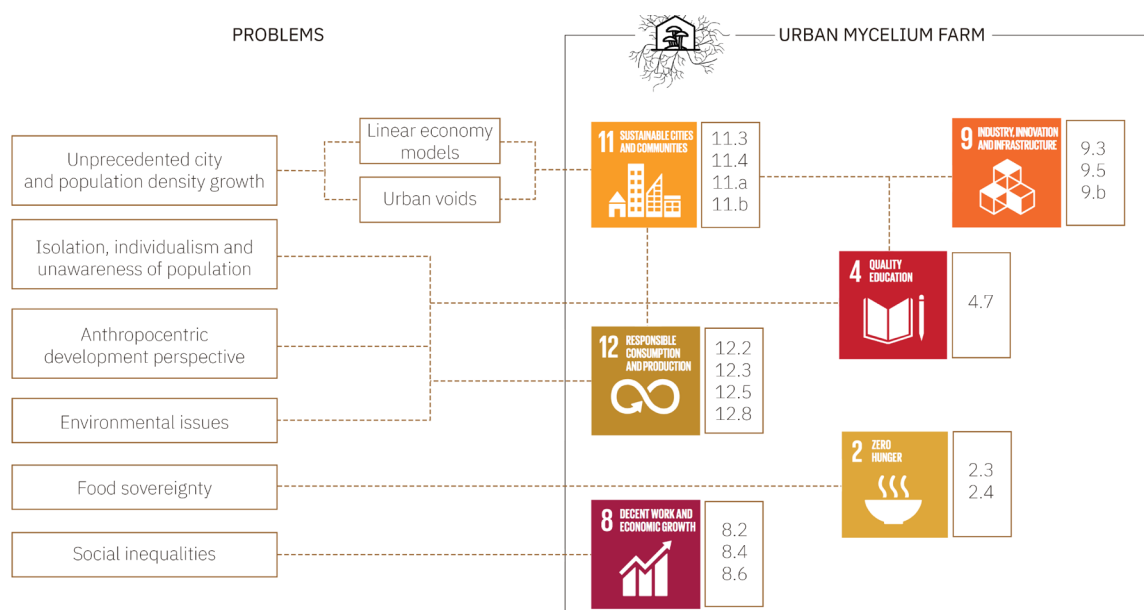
PROBLEMS

URBAN MYCELIUM FARM

Unprecedented city and population density growth

Linear economy models

Urban voids

Isolation, individualism and unawareness of population

Anthropocentric development perspective

Environmental issues

Food sovereignty

Social inequalities

11 SUSTAINABLE CITIES AND COMMUNITIES

11.3
11.4
11.a
11.b

9 INDUSTRY, INNOVATION AND INFRASTRUCTURE

9.3
9.5
9.b

4 QUALITY EDUCATION

4.7

12 RESPONSIBLE CONSUMPTION AND PRODUCTION

12.2
12.3
12.5
12.8

2 ZERO HUNGER

2.3
2.4

8 DECENT WORK AND ECONOMIC GROWTH

8.2
8.4
8.6